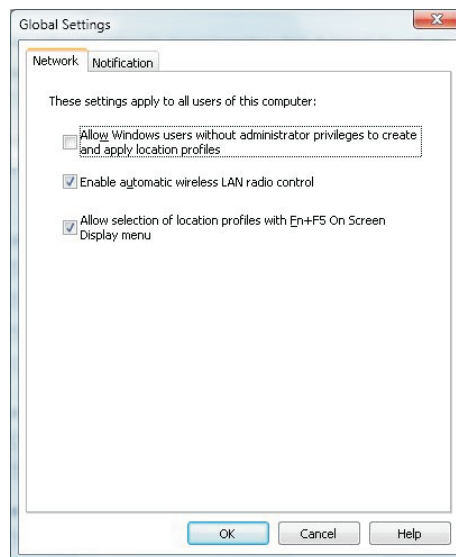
Global Settings

Network Notification

These settings apply to all users of this computer:

Allow Windows users without administrator privileges to create and apply location profiles

Enable automatic wireless LAN radio control

Allow selection of location profiles with Fn+F5 On Screen Display menu

OK Cancel Help